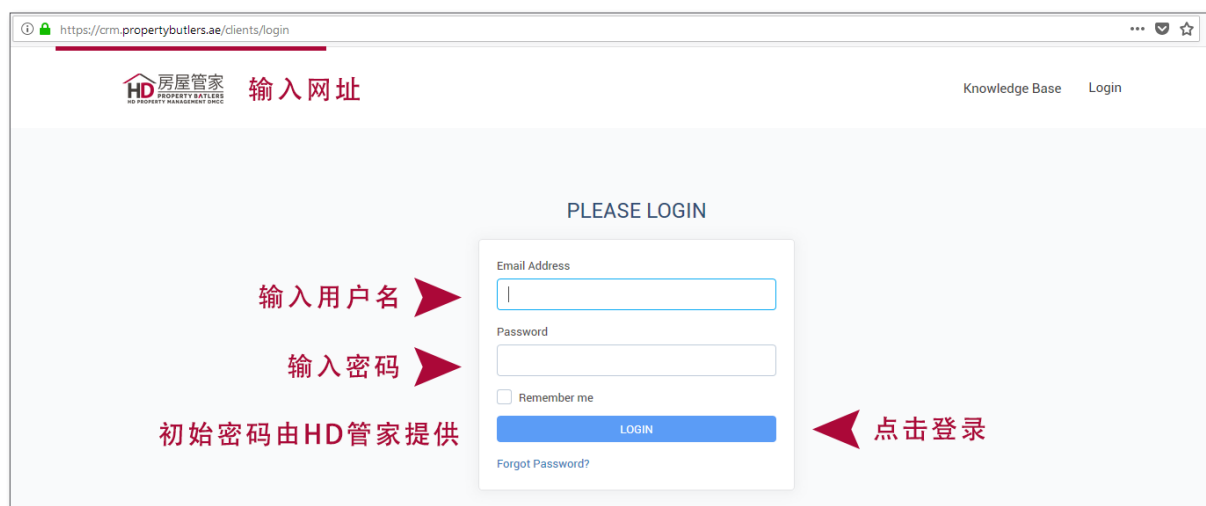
https://crm.propertybutlers.ae/clients/login

HD 房屋管家 PROPERTY BATLERS HD PROPERTY MANAGEMENT DMCC

输入网址

Knowledge Base

Login

PLEASE LOGIN

Email Address

输入用户名

Password

输入密码

Remember me

初始密码由HD管家提供

LOGIN

点击登录

Forgot Password?